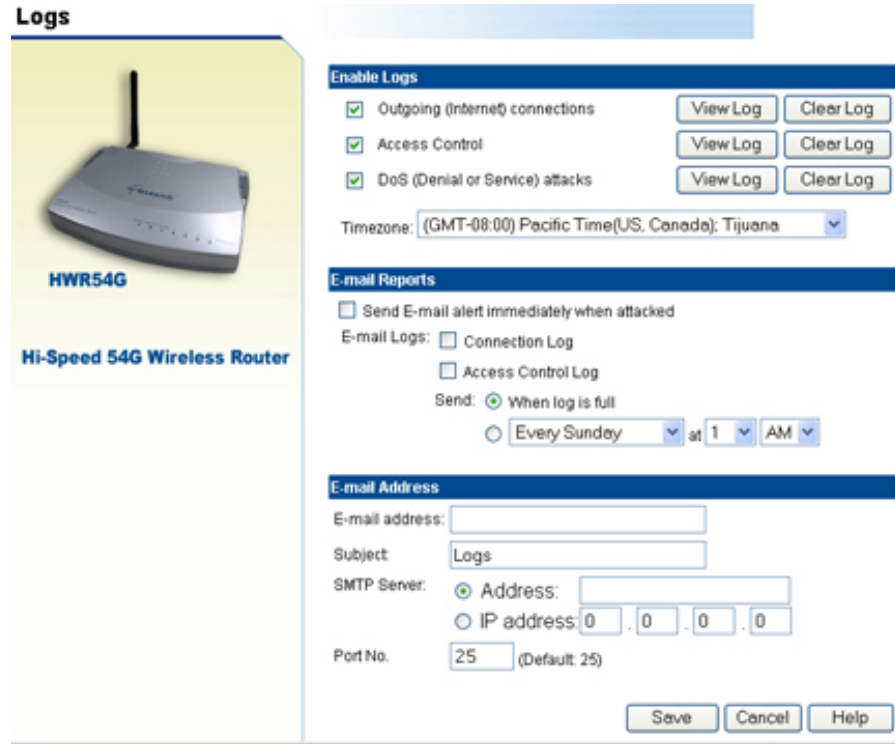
Logs

HWR54G

Hi-Speed 54G Wireless Router

Enable Logs

Outgoing (Internet) connections View Log Clear Log

Access Control View Log Clear Log

DoS (Denial or Service) attacks View Log Clear Log

Timezone: (GMT-08:00) Pacific Time(US, Canada); Tijuana

E-mail Reports

Send E-mail alert immediately when attacked

E-mail Logs: Connection Log

Access Control Log

Send: When log is full

Every Sunday at 1 AM

E-mail Address

E-mail address:

Subject: Logs

SMTP Server: Address:

IP address: 0 . 0 . 0 . 0

Port No. 25 (Default: 25)

Save Cancel Help